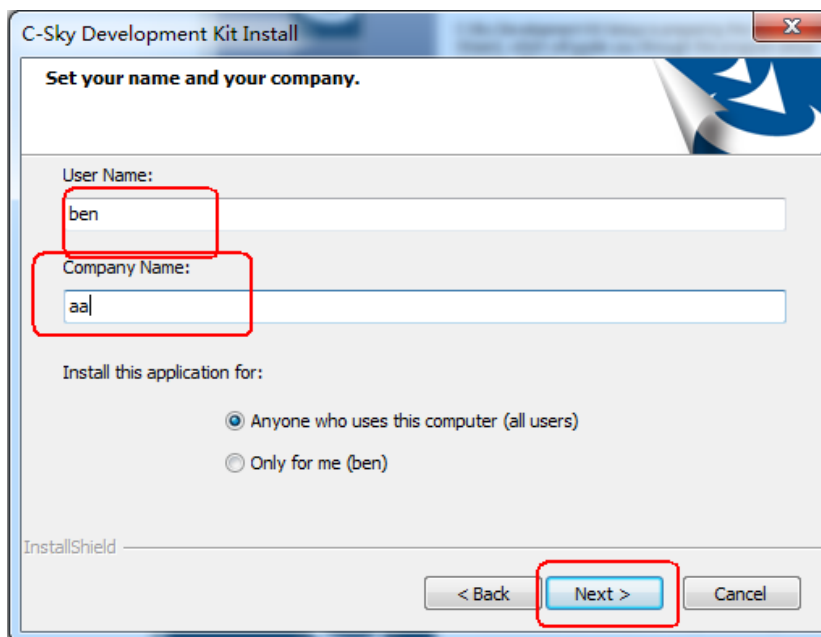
C-Sky Development Kit Install

Set your name and your company.

User Name:

ben

Company Name:

aa

Install this application for:

Anyone who uses this computer (all users)

Only for me (ben)

InstallShield

< Back

Next >

Cancel